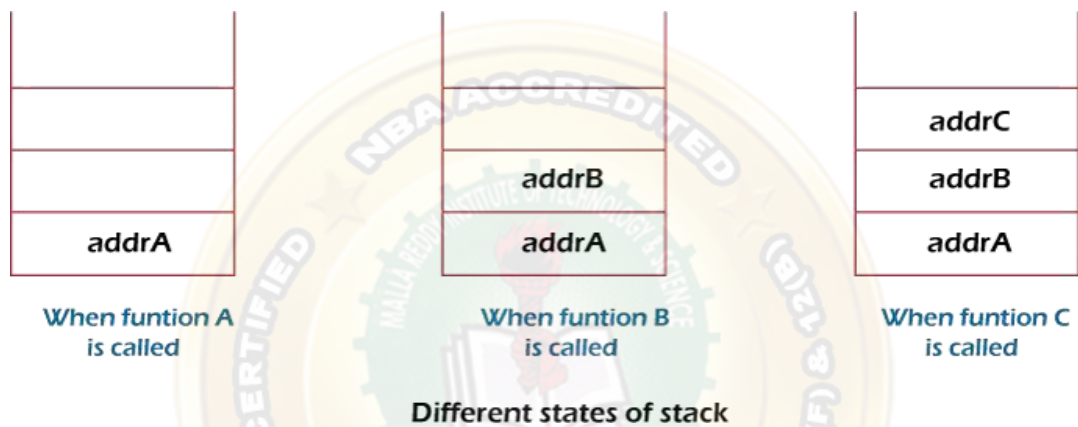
addrA

When funtion A is called

addrB
addrA

When funtion B is called

addrC
addrB
addrA

When funtion C is called

Different states of stack

NBA ACCREDITED
MALLA REDDY INSTITUTE OF TECHNOLOGY & SCIENCE
CERTIFIED
2(f) & 12(B)